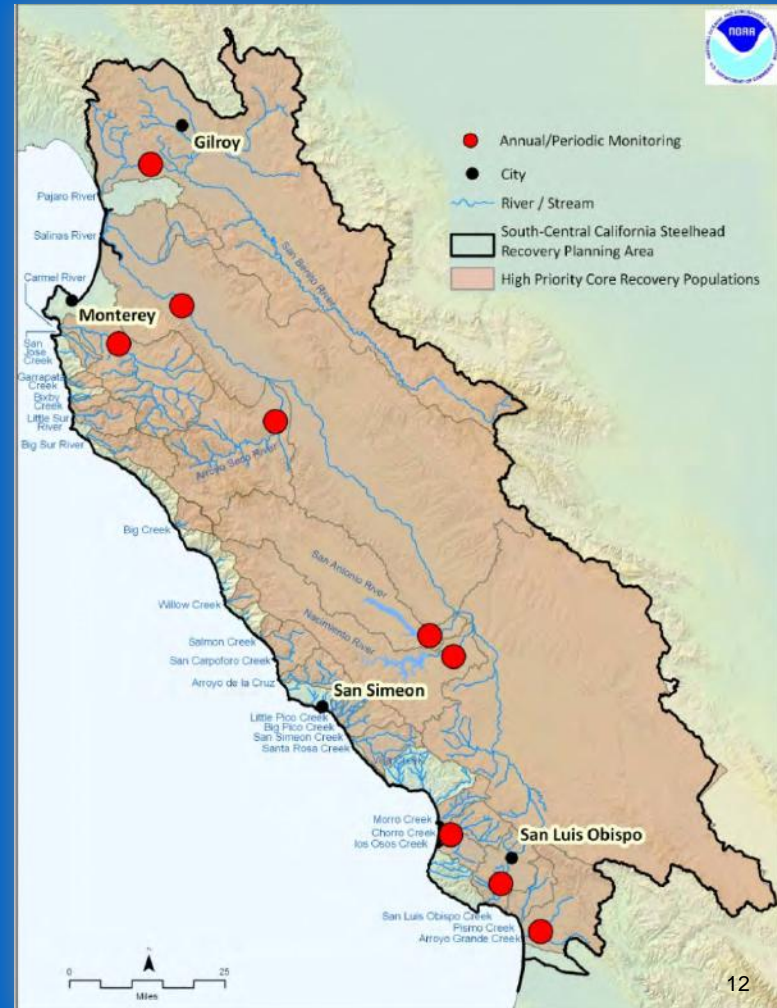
NOAA

Annual/Periodic Monitoring
City
River / Stream
South-Central California Steelhead Recovery Planning Area
High Priority Core Recovery Populations

Gilroy
Pajaro River
Salinas River
Carmel River
Monterey
San Jose Creek
Garrapata Creek
Bixby Creek
Little Sur River
Big Sur River
San Benito River
Arroyo Seco River
Big Creek
San Antonio River
Nacimiento River
Willow Creek
Salmon Creek
San Carpoforo Creek
Arroyo de la Cruz
San Simeon
Little Pico Creek
Big Pico Creek
San Simeon Creek
Santa Rosa Creek
Morro Creek
Chorro Creek
los Osos Creek
San Luis Obispo
San Luis Obispo Creek
Pismo Creek
Arroyo Grande Creek

N
0 25
Miles

12